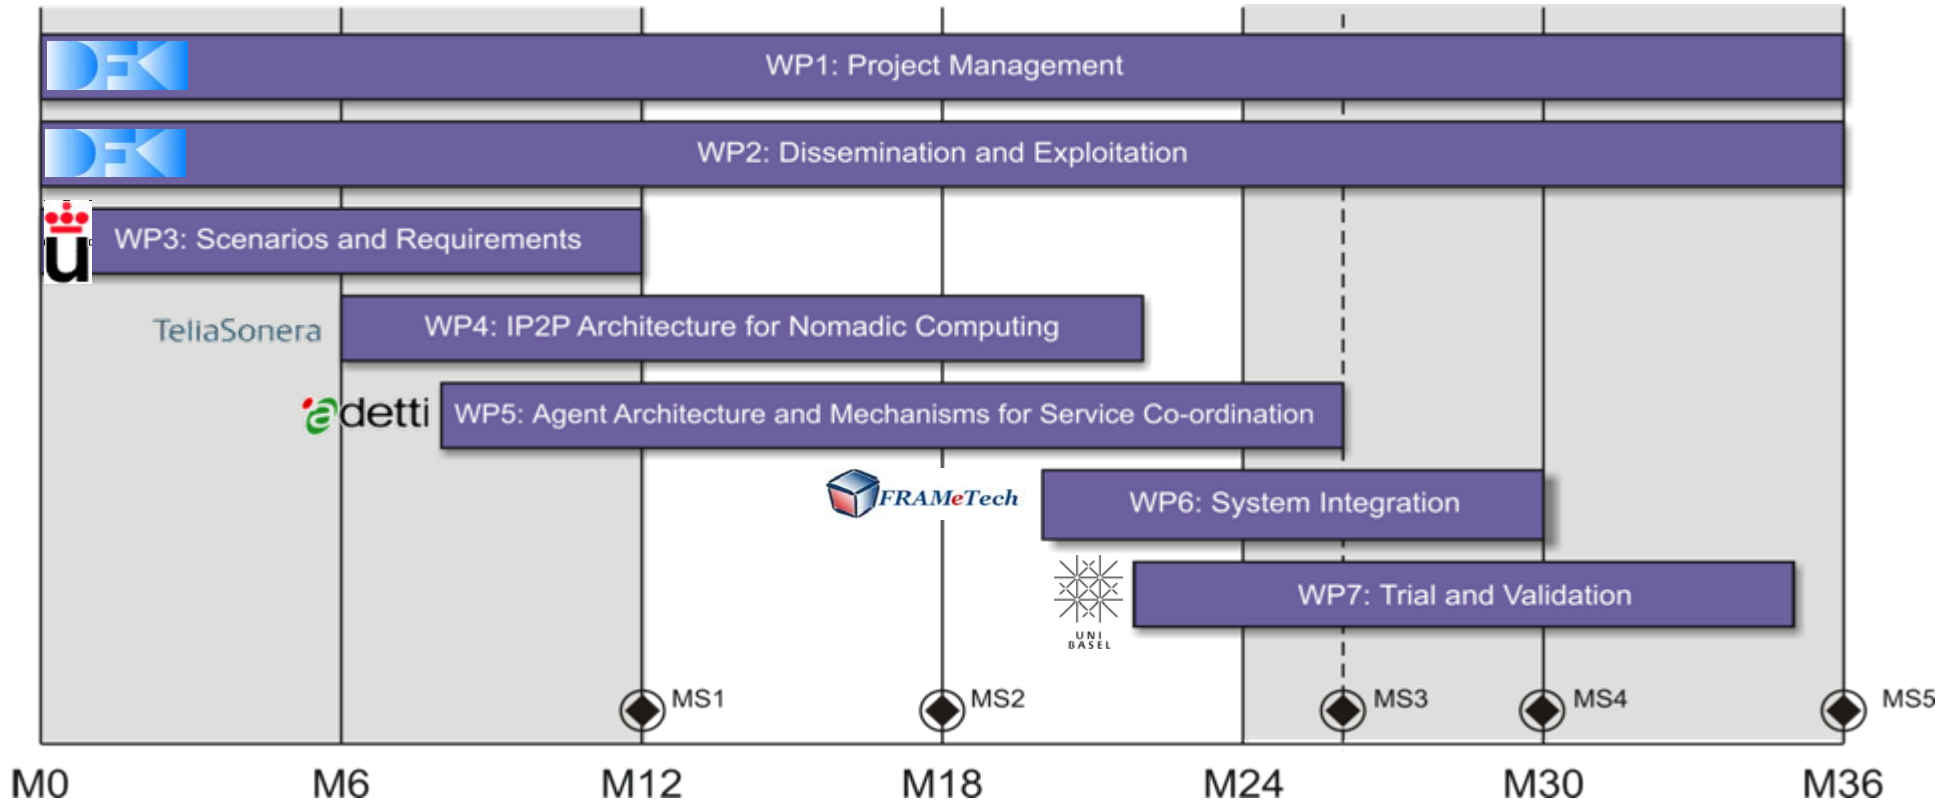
DFKI
WP1: Project Management

DFKI
WP2: Dissemination and Exploitation

WP3: Scenarios and Requirements

TeliaSonera
WP4: IP2P Architecture for Nomadic Computing

adetti
WP5: Agent Architecture and Mechanisms for Service Co-ordination

FRAMeTech
WP6: System Integration

UNI BASEL
WP7: Trial and Validation

MS1
MS2
MS3
MS4
MS5

M0
M6
M12
M18
M24
M30
M36